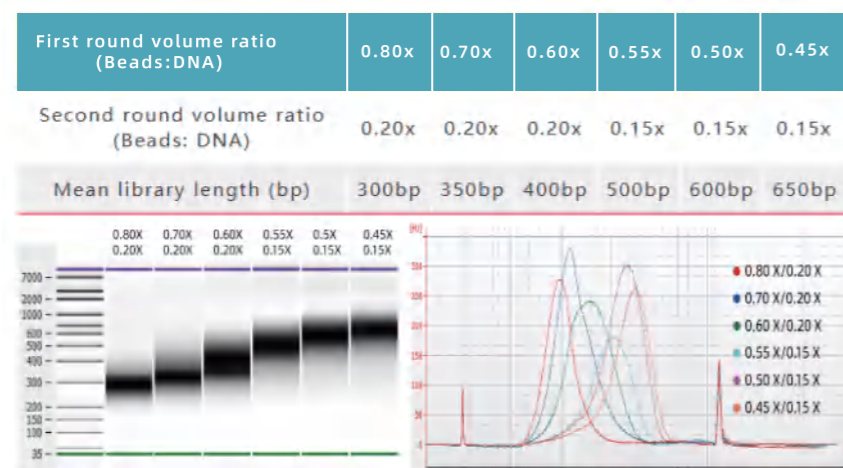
| First round volume ratio (Beads:DNA) | 0.80x | 0.70x | 0.60x | 0.55x | 0.50x | 0.45x |
|---|---|---|---|---|---|---|
| Second round volume ratio (Beads: DNA) | 0.20x | 0.20x | 0.20x | 0.15x | 0.15x | 0.15x |
| Mean library length (bp) | 300bp | 350bp | 400bp | 500bp | 600bp | 650bp |

0.80X 0.20X
0.70X 0.20X
0.60X 0.20X
0.55X 0.15X
0.5X 0.15X
0.45X 0.15X

7000
2000
1000
600
500
400
300
200
150
100
35

[FU]
250
200
150
100
50
0

0.80 X/0.20 X
0.70 X/0.20 X
0.60 X/0.20 X
0.55 X/0.15 X
0.50 X/0.15 X
0.45 X/0.15 X